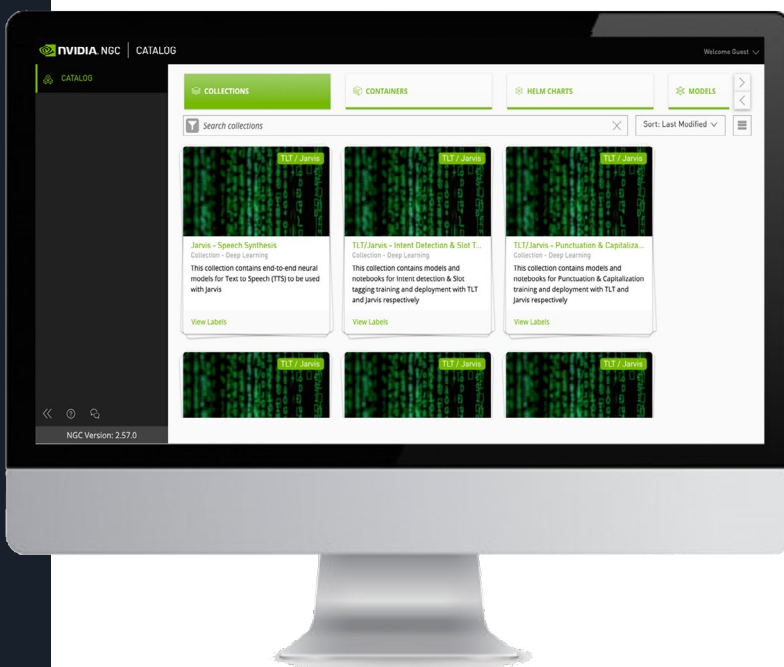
NVIDIA. NGC | CATALOG

Welcome Guest

CATALOG

COLLECTIONS

CONTAINERS

HELM CHARTS

MODELS

Search collections

Sort: Last Modified

TLT / Jarvis

Jarvis - Speech Synthesis
Collection - Deep Learning
This collection contains end-to-end neural models for Text to Speech (TTS) to be used with Jarvis

View Labels

TLT / Jarvis

TLT/Jarvis - Intent Detection & Slot T...
Collection - Deep Learning
This collection contains models and notebooks for Intent detection & Slot tagging training and deployment with TLT and Jarvis respectively

View Labels

TLT / Jarvis

TLT/Jarvis - Punctuation & Capitaliza...
Collection - Deep Learning
This collection contains models and notebooks for Punctuation & Capitalization training and deployment with TLT and Jarvis respectively

View Labels

TLT / Jarvis

TLT / Jarvis

TLT / Jarvis

NGC Version: 2.57.0